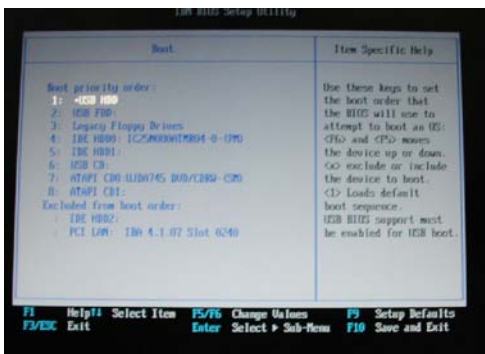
IBM BIOS Setup Utility

Boot

Item Specific Help

Boot priority order:
1: USB HDD
2: USB FDD:
3: Legacy Floppy Drives
4: IDE HDD0: IC25N080ATMR04-0-(PM)
5: IDE HDD1:
6: USB CD:
7: ATAPI CD0: UJDA745 DVD/CDRW-(SM)
8: ATAPI CD1:
Excluded from boot order:
: IDE HDD2:
: PCI LAN: IBA 4.1.07 Slot 0240

Use these keys to set the boot order that the BIOS will use to attempt to boot an OS: <F6> and <F5> moves the device up or down. <x> exclude or include the device to boot. <I> Loads default boot sequence. USB BIOS support must be enabled for USB boot.

F1 Help ↑↓ Select Item F5/F6 Change Values F9 Setup Defaults
F3/ESC Exit Enter Select ▸ Sub-Menu F10 Save and Exit